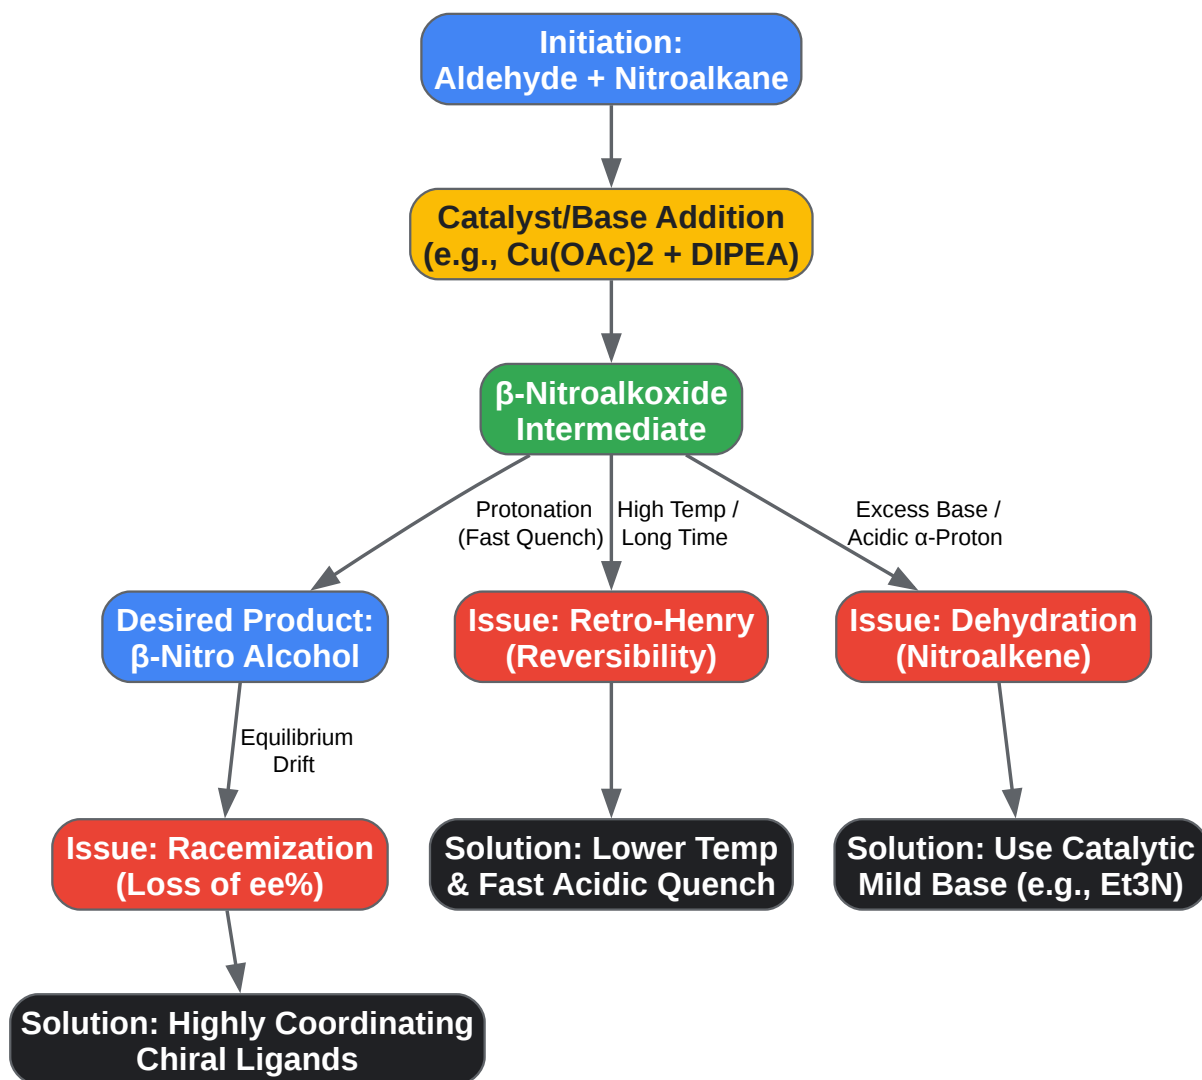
Initiation:
Aldehyde + Nitroalkane

Catalyst/Base Addition
(e.g., Cu(OAc)2 + DIPEA)

β-Nitroalkoxide
Intermediate

Protonation
(Fast Quench)

High Temp /
Long Time

Excess Base /
Acidic α-Proton

Desired Product:
β-Nitro Alcohol

Issue: Retro-Henry
(Reversibility)

Issue: Dehydration
(Nitroalkene)

Equilibrium
Drift

Issue: Racemization
(Loss of ee%)

Solution: Lower Temp
& Fast Acidic Quench

Solution: Use Catalytic
Mild Base (e.g., Et3N)

Solution: Highly Coordinating
Chiral Ligands